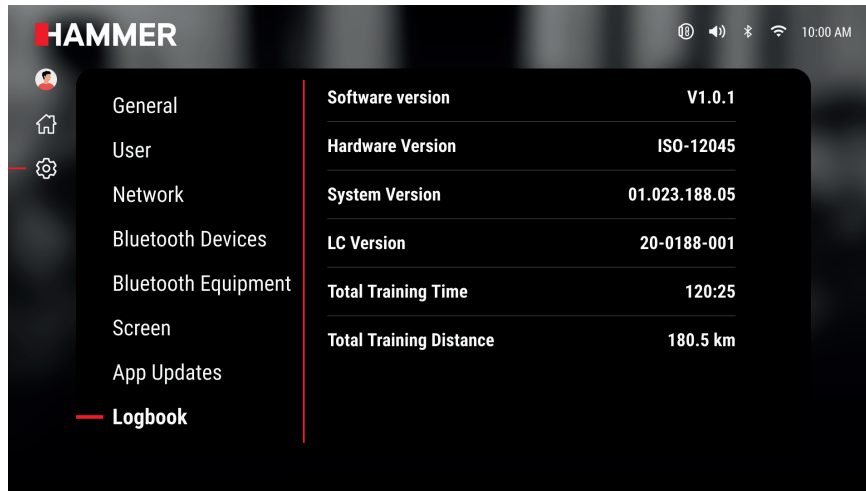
HAMMER

18 10:00 AM

General
User
Network
Bluetooth Devices
Bluetooth Equipment
Screen
App Updates
Logbook

| Software version | V1.0.1 |
|---|---|
| Hardware Version | ISO-12045 |
| System Version | 01.023.188.05 |
| LC Version | 20-0188-001 |
| Total Training Time | 120:25 |
| Total Training Distance | 180.5 km |